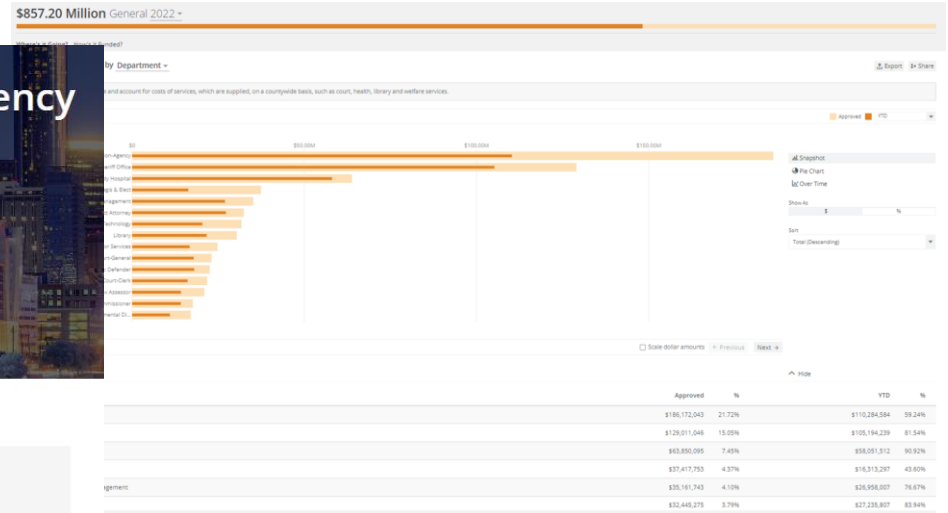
$857.20 Million General 2022

Where's it Going? How's it Funded?

ency

by Department

Export Share

and account for costs of services, which are supplied, on a countywide basis, such as court, health, library and welfare services.

Approved YTD

$0 $50.00M $100.00M $150.00M

ion-Agency
eriff Office
y Hospital
ge & Elect
nagement
d Attorney
echnology
Library
r Services
urt-General
c Defender
ourt-Clerk
Assessor
mmissioner
mental Di...

Snapshot
Pie Chart
Over Time

Show As
$ %

Sort
Total (Descending)

Scale dollar amounts Previous Next

Hide

| | Approved | % | YTD | % |
|---|---|---|---|---|
| | $186,172,043 | 21.72% | $110,284,584 | 59.24% |
| | $129,011,046 | 15.05% | $105,194,239 | 81.54% |
| | $63,850,095 | 7.45% | $58,051,512 | 90.92% |
| | $37,417,753 | 4.37% | $16,313,297 | 43.60% |
| agement | $35,161,743 | 4.10% | $26,958,007 | 76.67% |
| | $32,445,275 | 3.79% | $27,235,807 | 83.94% |